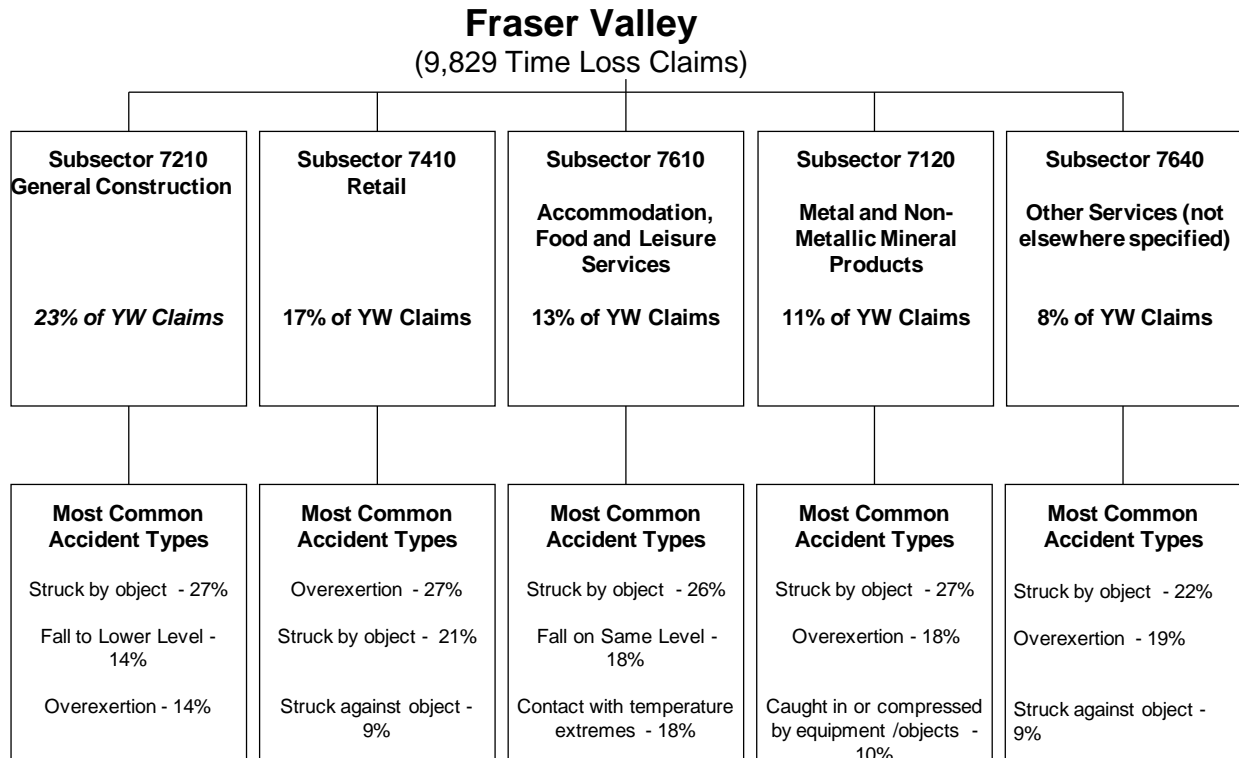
Fraser Valley
(9,829 Time Loss Claims)

Subsector 7210
General Construction

23% of YW Claims

Subsector 7410
Retail

17% of YW Claims

Subsector 7610
Accommodation, Food and Leisure Services

13% of YW Claims

Subsector 7120
Metal and Non-Metallic Mineral Products

11% of YW Claims

Subsector 7640
Other Services (not elsewhere specified)

8% of YW Claims

Most Common Accident Types

Struck by object - 27%

Fall to Lower Level - 14%

Overexertion - 14%

Most Common Accident Types

Overexertion - 27%

Struck by object - 21%

Struck against object - 9%

Most Common Accident Types

Struck by object - 26%

Fall on Same Level - 18%

Contact with temperature extremes - 18%

Most Common Accident Types

Struck by object - 27%

Overexertion - 18%

Caught in or compressed by equipment /objects - 10%

Most Common Accident Types

Struck by object - 22%

Overexertion - 19%

Struck against object - 9%